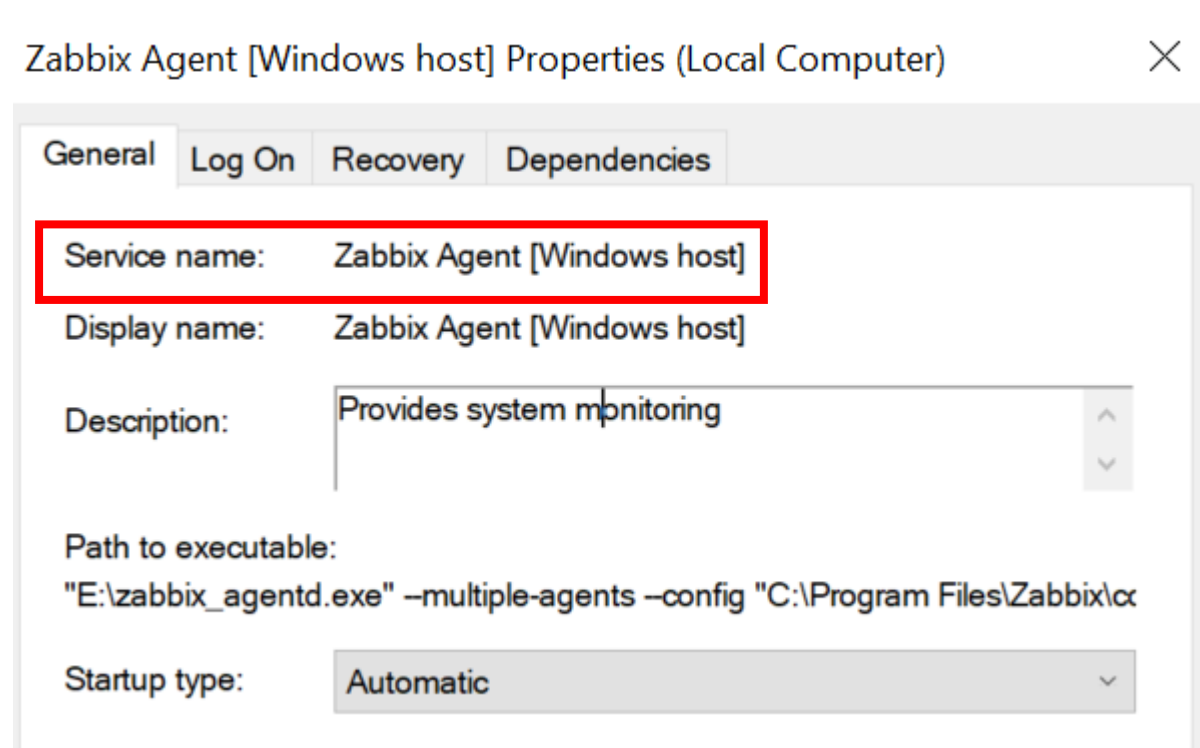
Zabbix Agent [Windows host] Properties (Local Computer)

General | Log On | Recovery | Dependencies

Service name: Zabbix Agent [Windows host]

Display name: Zabbix Agent [Windows host]

Description: Provides system monitoring

Path to executable:
"E:\zabbix_agentd.exe" --multiple-agents --config "C:\Program Files\Zabbix\c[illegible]

Startup type: Automatic